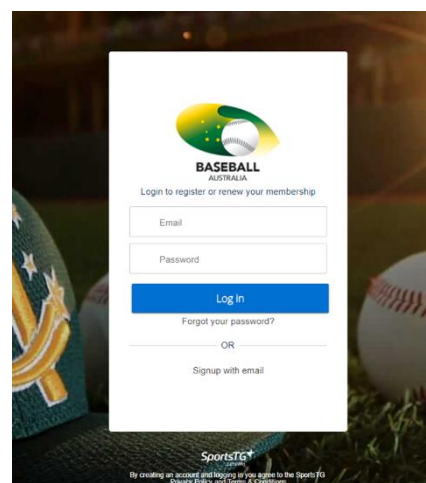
BASEBALL
AUSTRALIA

Login to register or renew your membership

Email

Password

Log In

Forgot your password?

OR

Signup with email

SportsTG

By creating an account and logging in you agree to the SportsTG Privacy Policy and Terms & Conditions